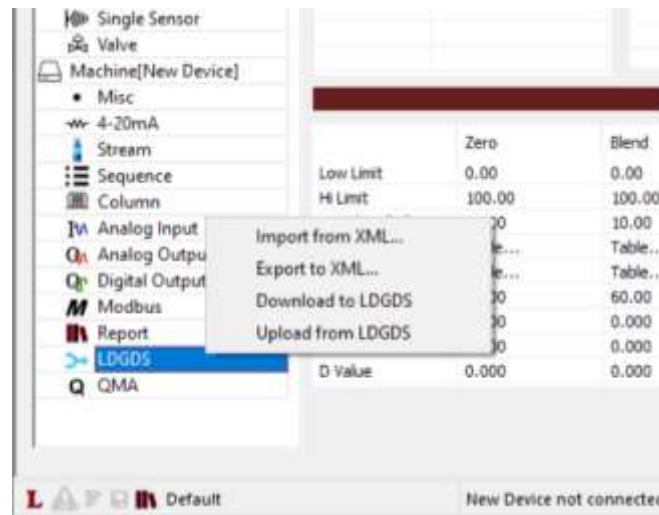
Single Sensor
Valve
Machine[New Device]
Misc
4-20mA
Stream
Sequence
Column
Analog Input
Analog Outpu
Digital Output
Modbus
Report
LDGDS
QMA

Import from XML...
Export to XML...
Download to LDGDS
Upload from LDGDS

| | Zero | Blend |
|---|---|---|
| Low Limit | 0.00 | 0.00 |
| Hi Limit | 100.00 | 100.00 |
| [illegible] | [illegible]0 | 10.00 |
| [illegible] | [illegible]le... | Table... |
| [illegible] | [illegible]e... | Table... |
| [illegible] | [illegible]0 | 60.00 |
| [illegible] | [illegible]0 | 0.000 |
| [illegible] | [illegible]0 | 0.000 |
| D Value | 0.000 | 0.000 |

L Default
New Device not connecte